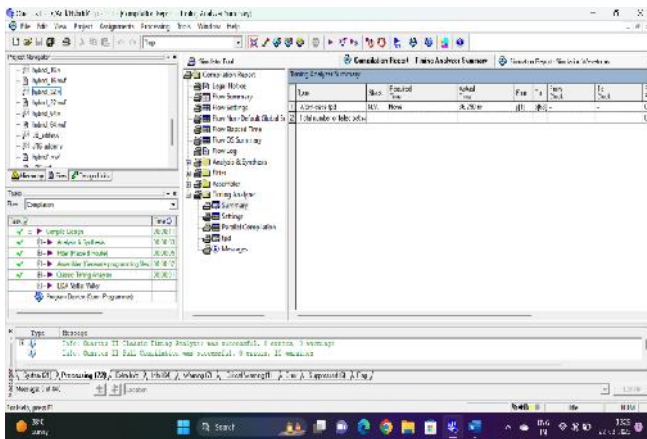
File Edit View Project Assignments Processing Tools Window Help

Top

Project Navigator

hybrid_lfm
hybrid_lfm.vwf
hybrid_32
hybrid_32.vwf
hybrid_Vhm
hybrid_64.vwf
nf_address
nf_address
hybrid.vwf

Hierarchy Files Design Units

Tasks

Flow: Compilation

Task | Time
Compile Design | 00:00:11
Analysis & Synthesis | 00:00:01
Fitter (Place & Route) | 00:00:05
Assembler (Generate programming files) | 00:00:02
Classic Timing Analysis | 00:00:01
EDA Netlist Writer
Program Device (Open Programmer)

Simulator Tool

Compilation Report
Legal Notice
Flow Summary
Flow Settings
Flow Non-Default Global Settings
Flow Elapsed Time
Flow OS Summary
Flow Log
Analysis & Synthesis
Fitter
Assembler
Timing Analyzer
Summary
Settings
Parallel Compilation
tpd
Messages

Compilation Report - Timing Analyzer Summary

Timing Analyzer Summary

| | Type | Slack | Required Time | Actual Time | From | To | From Clock | To Clock |
|---|---|---|---|---|---|---|---|---|
| 1 | Worst-case tpd | N/A | None | 26.250 ns | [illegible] | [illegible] | -- | -- |
| 2 | Total number of failed paths | | | | | | | |

Type | Message
Info: Quartus II Classic Timing Analyzer was successful. 0 errors, 0 warnings
Info: Quartus II Full Compilation was successful. 0 errors, 11 warnings

System (2) Processing (128) Extra Info Info (60) Warning (11) Critical Warning (0) Error Suppressed (0) Flag

Message: 0 of 86

Location

Search

38°C
Sunny